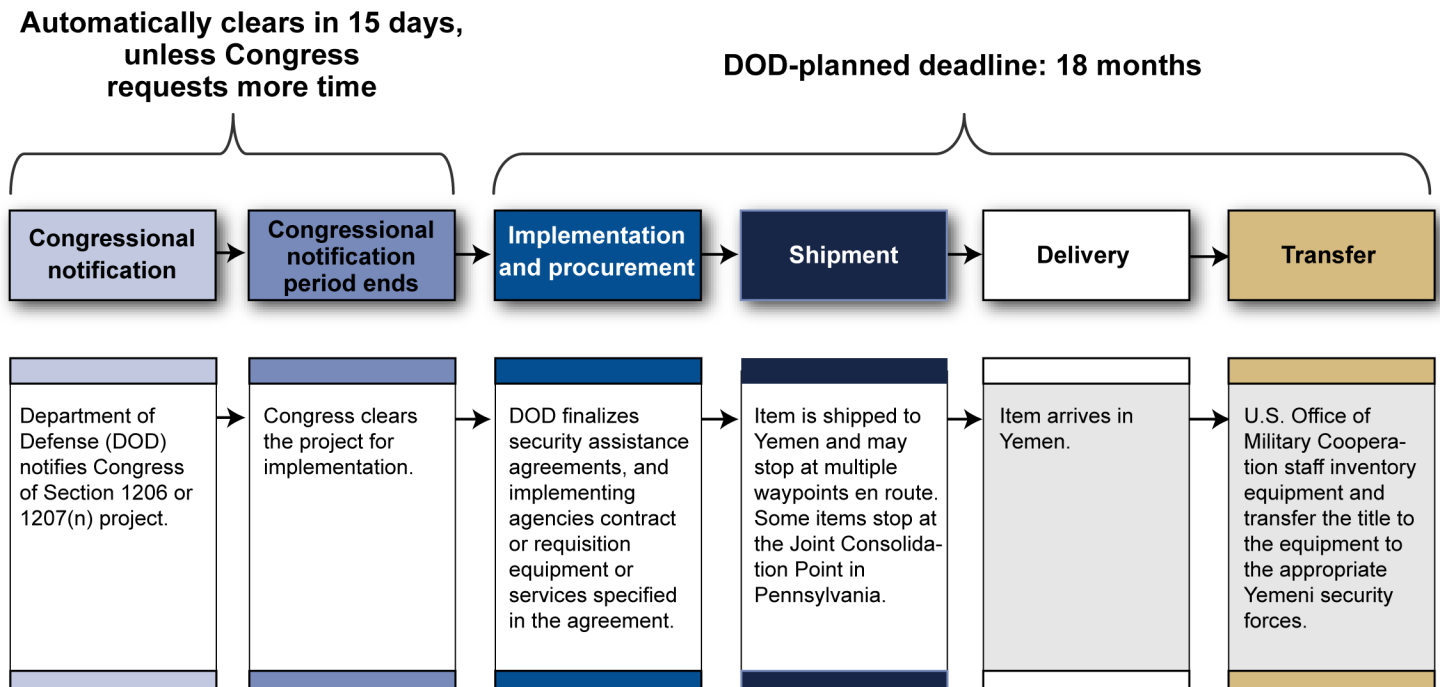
Automatically clears in 15 days, unless Congress requests more time

DOD-planned deadline: 18 months

Congressional notification

Congressional notification period ends

Implementation and procurement

Shipment

Delivery

Transfer

Department of Defense (DOD) notifies Congress of Section 1206 or 1207(n) project.

Congress clears the project for implementation.

DOD finalizes security assistance agreements, and implementing agencies contract or requisition equipment or services specified in the agreement.

Item is shipped to Yemen and may stop at multiple waypoints en route. Some items stop at the Joint Consolidation Point in Pennsylvania.

Item arrives in Yemen.

U.S. Office of Military Cooperation staff inventory equipment and transfer the title to the equipment to the appropriate Yemeni security forces.